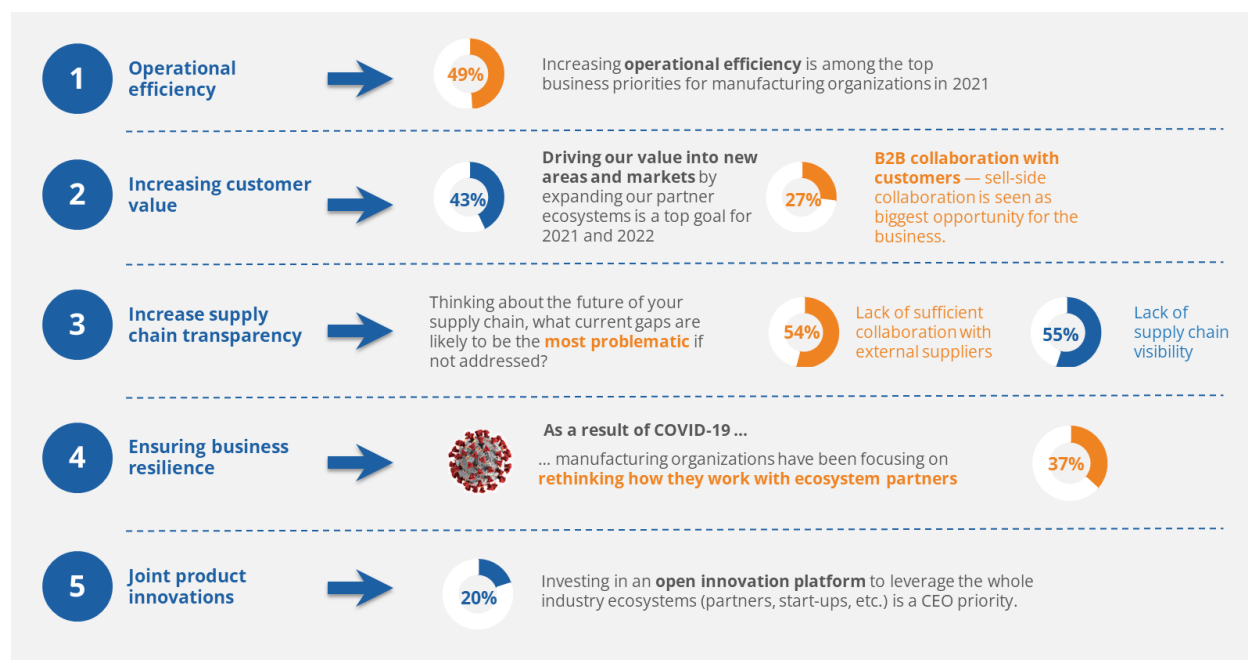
1

Operational efficiency

49%

Increasing operational efficiency is among the top business priorities for manufacturing organizations in 2021

2

Increasing customer value

43%

Driving our value into new areas and markets by expanding our partner ecosystems is a top goal for 2021 and 2022

27%

B2B collaboration with customers — sell-side collaboration is seen as biggest opportunity for the business.

3

Increase supply chain transparency

Thinking about the future of your supply chain, what current gaps are likely to be the most problematic if not addressed?

54%

Lack of sufficient collaboration with external suppliers

55%

Lack of supply chain visibility

4

Ensuring business resilience

As a result of COVID-19 ...

... manufacturing organizations have been focusing on rethinking how they work with ecosystem partners

37%

5

Joint product innovations

20%

Investing in an open innovation platform to leverage the whole industry ecosystems (partners, start-ups, etc.) is a CEO priority.